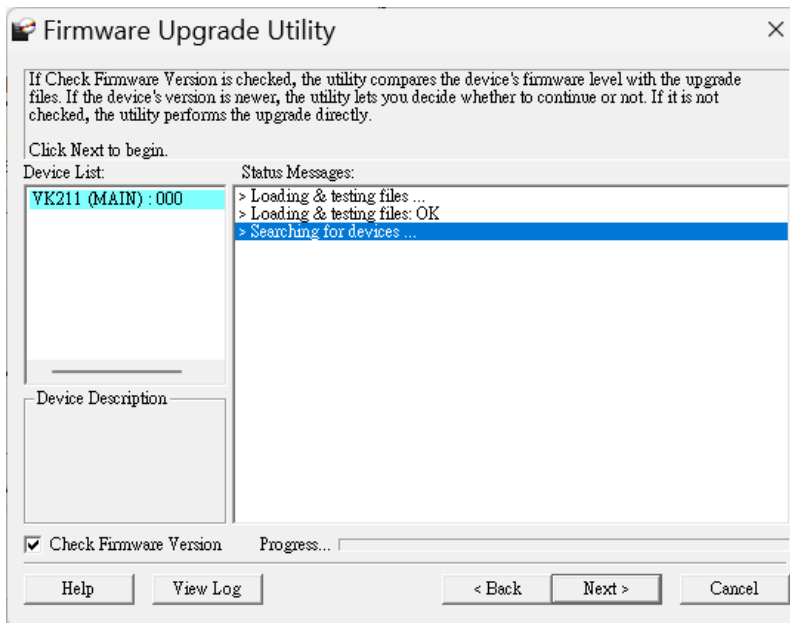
Firmware Upgrade Utility

×

If Check Firmware Version is checked, the utility compares the device's firmware level with the upgrade files. If the device's version is newer, the utility lets you decide whether to continue or not. If it is not checked, the utility performs the upgrade directly.

Click Next to begin.

Device List:

VK211 (MAIN) : 000

Device Description

Status Messages:

> Loading & testing files ...
> Loading & testing files: OK
> Searching for devices ...

Check Firmware Version

Progress...

Help

View Log

< Back

Next >

Cancel